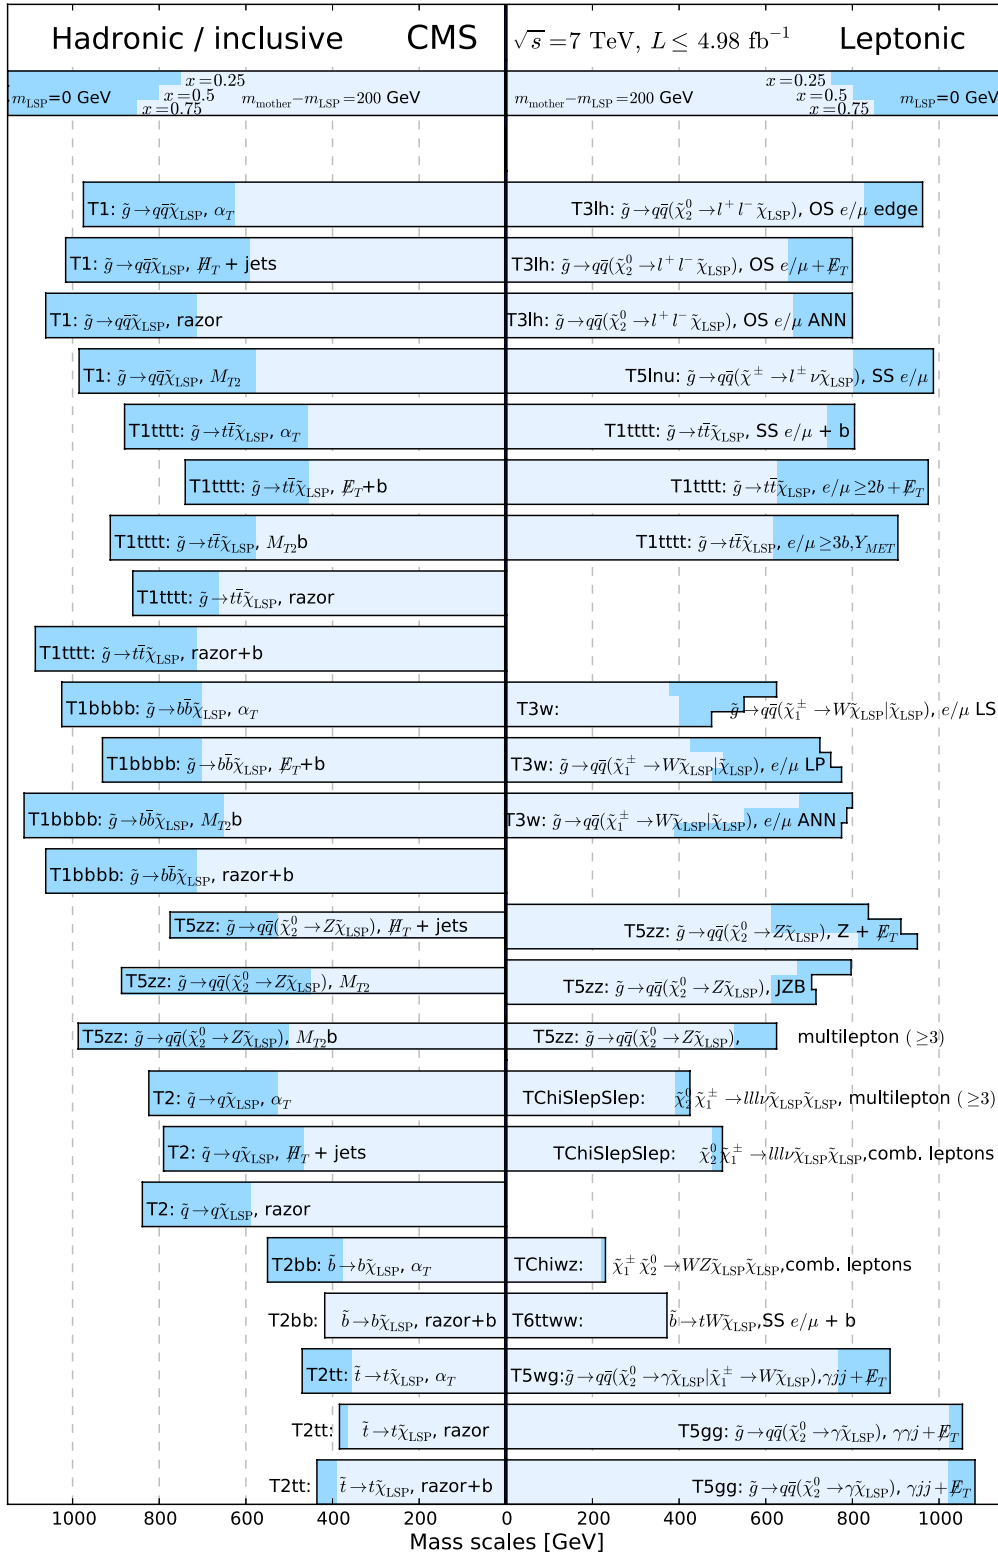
Hadronic / inclusive CMS $\sqrt{s}=7$ TeV, $L \leq 4.98$ fb$^{-1}$ Leptonic

$m_{\rm LSP}$=0 GeV $x=0.25$ $x=0.5$ $x=0.75$ $m_{\rm mother}-m_{\rm LSP}=200$ GeV | $m_{\rm mother}-m_{\rm LSP}=200$ GeV $x=0.25$ $x=0.5$ $x=0.75$ $m_{\rm LSP}$=0 GeV

T1: $\tilde{g}\rightarrow q\bar{q}\tilde{\chi}_{\rm LSP}$, $\alpha_T$ | T3lh: $\tilde{g}\rightarrow q\bar{q}(\tilde{\chi}^0_2\rightarrow l^+l^-\tilde{\chi}_{\rm LSP})$, OS $e/\mu$ edge

T1: $\tilde{g}\rightarrow q\bar{q}\tilde{\chi}_{\rm LSP}$, $H\!\!\!/_T$ + jets | T3lh: $\tilde{g}\rightarrow q\bar{q}(\tilde{\chi}^0_2\rightarrow l^+l^-\tilde{\chi}_{\rm LSP})$, OS $e/\mu+E\!\!\!/_T$

T1: $\tilde{g}\rightarrow q\bar{q}\tilde{\chi}_{\rm LSP}$, razor | T3lh: $\tilde{g}\rightarrow q\bar{q}(\tilde{\chi}^0_2\rightarrow l^+l^-\tilde{\chi}_{\rm LSP})$, OS $e/\mu$ ANN

T1: $\tilde{g}\rightarrow q\bar{q}\tilde{\chi}_{\rm LSP}$, $M_{T2}$ | T5lnu: $\tilde{g}\rightarrow q\bar{q}(\tilde{\chi}^\pm\rightarrow l^\pm\nu\tilde{\chi}_{\rm LSP})$, SS $e/\mu$

T1tttt: $\tilde{g}\rightarrow t\bar{t}\tilde{\chi}_{\rm LSP}$, $\alpha_T$ | T1tttt: $\tilde{g}\rightarrow t\bar{t}\tilde{\chi}_{\rm LSP}$, SS $e/\mu$ + b

T1tttt: $\tilde{g}\rightarrow t\bar{t}\tilde{\chi}_{\rm LSP}$, $E\!\!\!/_T$+b | T1tttt: $\tilde{g}\rightarrow t\bar{t}\tilde{\chi}_{\rm LSP}$, $e/\mu\geq 2b+E\!\!\!/_T$

T1tttt: $\tilde{g}\rightarrow t\bar{t}\tilde{\chi}_{\rm LSP}$, $M_{T2}$b | T1tttt: $\tilde{g}\rightarrow t\bar{t}\tilde{\chi}_{\rm LSP}$, $e/\mu\geq 3b, Y_{MET}$

T1tttt: $\tilde{g}\rightarrow t\bar{t}\tilde{\chi}_{\rm LSP}$, razor

T1tttt: $\tilde{g}\rightarrow t\bar{t}\tilde{\chi}_{\rm LSP}$, razor+b

T1bbbb: $\tilde{g}\rightarrow b\bar{b}\tilde{\chi}_{\rm LSP}$, $\alpha_T$ | T3w: $\tilde{g}\rightarrow q\bar{q}(\tilde{\chi}^\pm_1\rightarrow W\tilde{\chi}_{\rm LSP}|\tilde{\chi}_{\rm LSP})$, $e/\mu$ LS

T1bbbb: $\tilde{g}\rightarrow b\bar{b}\tilde{\chi}_{\rm LSP}$, $E\!\!\!/_T$+b | T3w: $\tilde{g}\rightarrow q\bar{q}(\tilde{\chi}^\pm_1\rightarrow W\tilde{\chi}_{\rm LSP}|\tilde{\chi}_{\rm LSP})$, $e/\mu$ LP

T1bbbb: $\tilde{g}\rightarrow b\bar{b}\tilde{\chi}_{\rm LSP}$, $M_{T2}$b | T3w: $\tilde{g}\rightarrow q\bar{q}(\tilde{\chi}^\pm_1\rightarrow W\tilde{\chi}_{\rm LSP}|\tilde{\chi}_{\rm LSP})$, $e/\mu$ ANN

T1bbbb: $\tilde{g}\rightarrow b\bar{b}\tilde{\chi}_{\rm LSP}$, razor+b

T5zz: $\tilde{g}\rightarrow q\bar{q}(\tilde{\chi}^0_2\rightarrow Z\tilde{\chi}_{\rm LSP})$, $H\!\!\!/_T$ + jets | T5zz: $\tilde{g}\rightarrow q\bar{q}(\tilde{\chi}^0_2\rightarrow Z\tilde{\chi}_{\rm LSP})$, Z + $E\!\!\!/_T$

T5zz: $\tilde{g}\rightarrow q\bar{q}(\tilde{\chi}^0_2\rightarrow Z\tilde{\chi}_{\rm LSP})$, $M_{T2}$ | T5zz: $\tilde{g}\rightarrow q\bar{q}(\tilde{\chi}^0_2\rightarrow Z\tilde{\chi}_{\rm LSP})$, JZB

T5zz: $\tilde{g}\rightarrow q\bar{q}(\tilde{\chi}^0_2\rightarrow Z\tilde{\chi}_{\rm LSP})$, $M_{T2}$b | T5zz: $\tilde{g}\rightarrow q\bar{q}(\tilde{\chi}^0_2\rightarrow Z\tilde{\chi}_{\rm LSP})$, multilepton ($\geq3$)

T2: $\tilde{q}\rightarrow q\tilde{\chi}_{\rm LSP}$, $\alpha_T$ | TChiSlepSlep: $\tilde{\chi}^0_2\tilde{\chi}^\pm_1\rightarrow lll\nu\tilde{\chi}_{\rm LSP}\tilde{\chi}_{\rm LSP}$, multilepton ($\geq3$)

T2: $\tilde{q}\rightarrow q\tilde{\chi}_{\rm LSP}$, $H\!\!\!/_T$ + jets | TChiSlepSlep: $\tilde{\chi}^0_2\tilde{\chi}^\pm_1\rightarrow lll\nu\tilde{\chi}_{\rm LSP}\tilde{\chi}_{\rm LSP}$,comb. leptons

T2: $\tilde{q}\rightarrow q\tilde{\chi}_{\rm LSP}$, razor

T2bb: $\tilde{b}\rightarrow b\tilde{\chi}_{\rm LSP}$, $\alpha_T$ | TChiwz: $\tilde{\chi}^\pm_1\tilde{\chi}^0_2\rightarrow WZ\tilde{\chi}_{\rm LSP}\tilde{\chi}_{\rm LSP}$,comb. leptons

T2bb: $\tilde{b}\rightarrow b\tilde{\chi}_{\rm LSP}$, razor+b | T6ttww: $\tilde{b}\rightarrow tW\tilde{\chi}_{\rm LSP}$,SS $e/\mu$ + b

T2tt: $\tilde{t}\rightarrow t\tilde{\chi}_{\rm LSP}$, $\alpha_T$ | T5wg:$\tilde{g}\rightarrow q\bar{q}(\tilde{\chi}^0_2\rightarrow\gamma\tilde{\chi}_{\rm LSP}|\tilde{\chi}^\pm_1\rightarrow W\tilde{\chi}_{\rm LSP})$,$\gamma jj+E\!\!\!/_T$

T2tt: $\tilde{t}\rightarrow t\tilde{\chi}_{\rm LSP}$, razor | T5gg: $\tilde{g}\rightarrow q\bar{q}(\tilde{\chi}^0_2\rightarrow\gamma\tilde{\chi}_{\rm LSP})$, $\gamma\gamma j+E\!\!\!/_T$

T2tt: $\tilde{t}\rightarrow t\tilde{\chi}_{\rm LSP}$, razor+b | T5gg: $\tilde{g}\rightarrow q\bar{q}(\tilde{\chi}^0_2\rightarrow\gamma\tilde{\chi}_{\rm LSP})$, $\gamma jj+E\!\!\!/_T$

1000 800 600 400 200 0 200 400 600 800 1000
Mass scales [GeV]